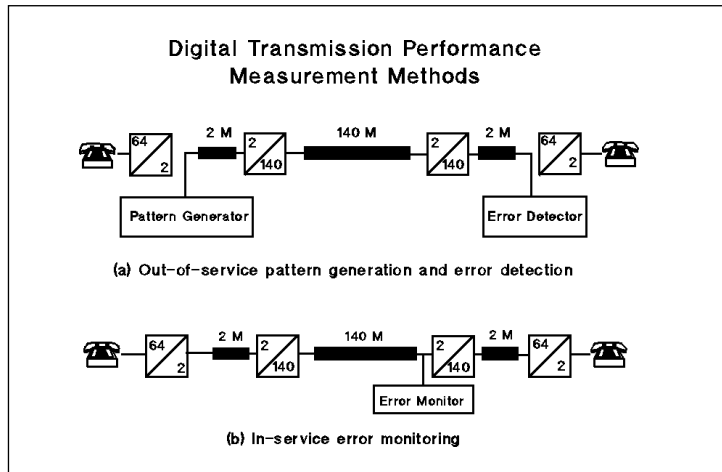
Digital Transmission Performance Measurement Methods

64
2
2 M
2
140
140 M
2
140
2 M
64
2

Pattern Generator

Error Detector

(a) Out-of-service pattern generation and error detection

64
2
2 M
2
140
140 M
2
140
2 M
64
2

Error Monitor

(b) In-service error monitoring